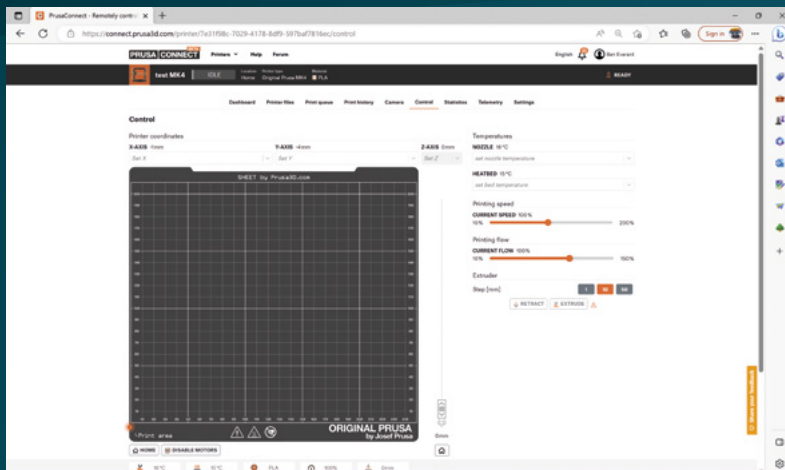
PrusaConnect - Remotely contro ×
https://connect.prusa3d.com/printer/7e31f98c-7029-4178-8df9-597baf7816ec/control
Sign in

PRUSA CONNECT Printers Help Forum
English Ben Everard

test MK4 IDLE Location Home Printer type Original Prusa MK4 Material PLA READY

Dashboard Printer files Print queue Print history Camera Control Statistics Telemetry Settings

Control

Printer coordinates
X-AXIS -1mm
Set X
Y-AXIS -4mm
Set Y
Z-AXIS 0mm
Set Z

SHEET by Prusa3D.com

Print area
ORIGINAL PRUSA by Josef Prusa

HOME DISABLE MOTORS

0mm

Temperatures
NOZZLE 18°C
set nozzle temperature
HEATBED 15°C
set bed temperature

Printing speed
CURRENT SPEED 100%
10% 200%

Printing flow
CURRENT FLOW 100%
10% 150%

Extruder
Step [mm] 1 10 50
RETRACT EXTRUDE

Share your feedback

18°C 15°C PLA 100% 0mm